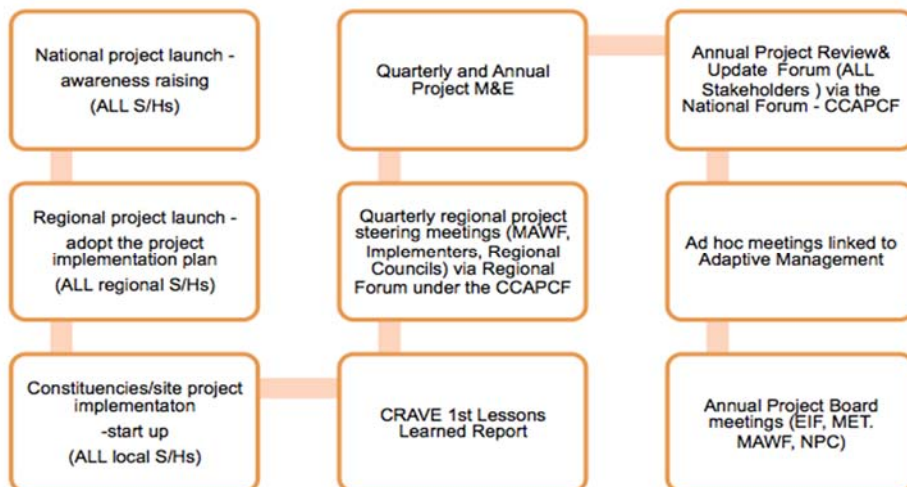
National project launch - awareness raising
(ALL S/Hs)

Regional project launch - adopt the project implementation plan
(ALL regional S/Hs)

Constituencies/site project implementaton
-start up
(ALL local S/Hs)

CRAVE 1st Lessons Learned Report

Quarterly regional project steering meetings (MAWF, Implementers, Regional Councils) via Regional Forum under the CCAPCF

Quarterly and Annual Project M&E

Annual Project Review& Update Forum (ALL Stakeholders ) via the National Forum - CCAPCF

Ad hoc meetings linked to Adaptive Management

Annual Project Board meetings (EIF, MET. MAWF, NPC)